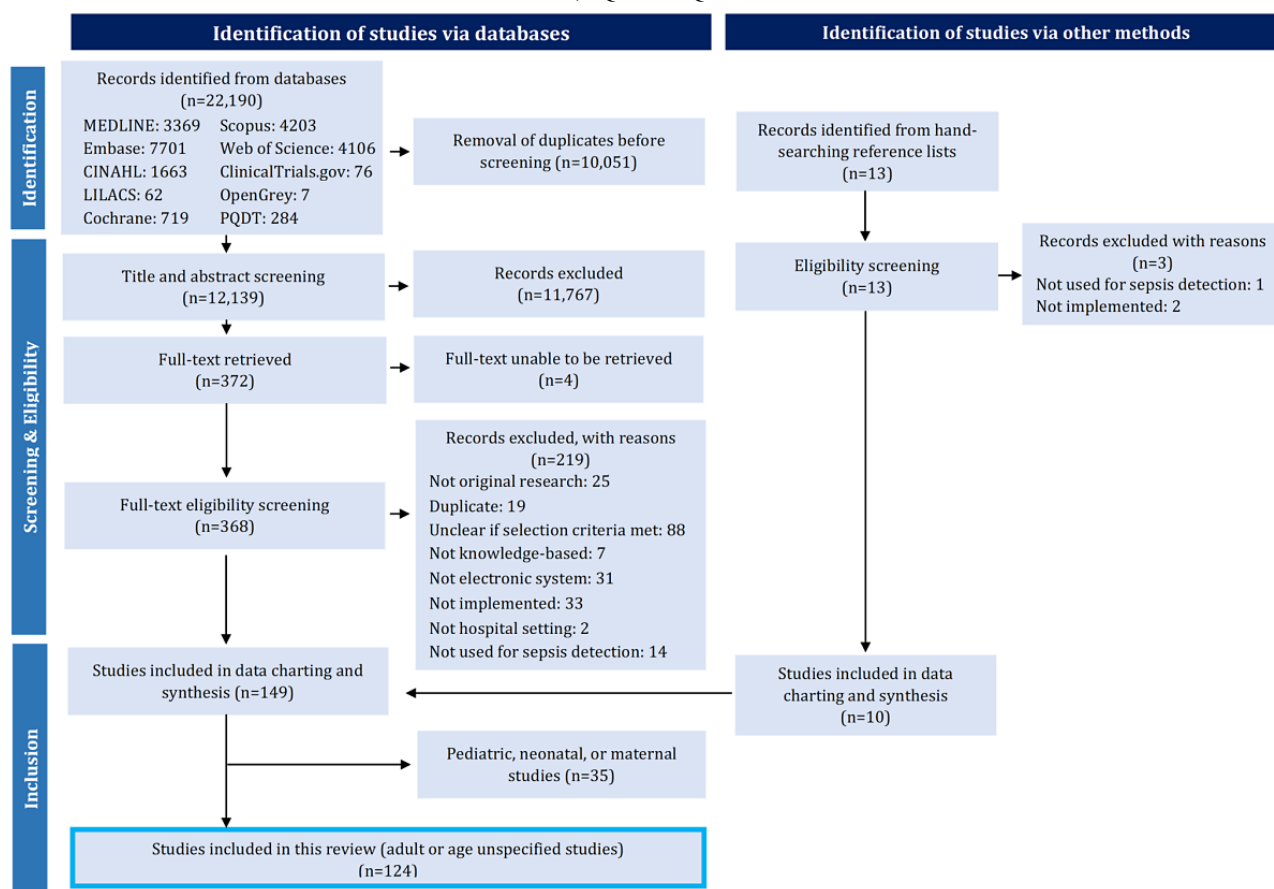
Identification of studies via databases

Identification of studies via other methods

Identification

Records identified from databases (n=22,190)
MEDLINE: 3369
Scopus: 4203
Embase: 7701
Web of Science: 4106
CINAHL: 1663
ClinicalTrials.gov: 76
LILACS: 62
OpenGrey: 7
Cochrane: 719
PQDT: 284

Removal of duplicates before screening (n=10,051)

Records identified from hand-searching reference lists (n=13)

Screening & Eligibility

Title and abstract screening (n=12,139)

Records excluded (n=11,767)

Eligibility screening (n=13)

Records excluded with reasons (n=3)
Not used for sepsis detection: 1
Not implemented: 2

Full-text retrieved (n=372)

Full-text unable to be retrieved (n=4)

Records excluded, with reasons (n=219)
Not original research: 25
Duplicate: 19
Unclear if selection criteria met: 88
Not knowledge-based: 7
Not electronic system: 31
Not implemented: 33
Not hospital setting: 2
Not used for sepsis detection: 14

Full-text eligibility screening (n=368)

Inclusion

Studies included in data charting and synthesis (n=149)

Studies included in data charting and synthesis (n=10)

Pediatric, neonatal, or maternal studies (n=35)

Studies included in this review (adult or age unspecified studies) (n=124)